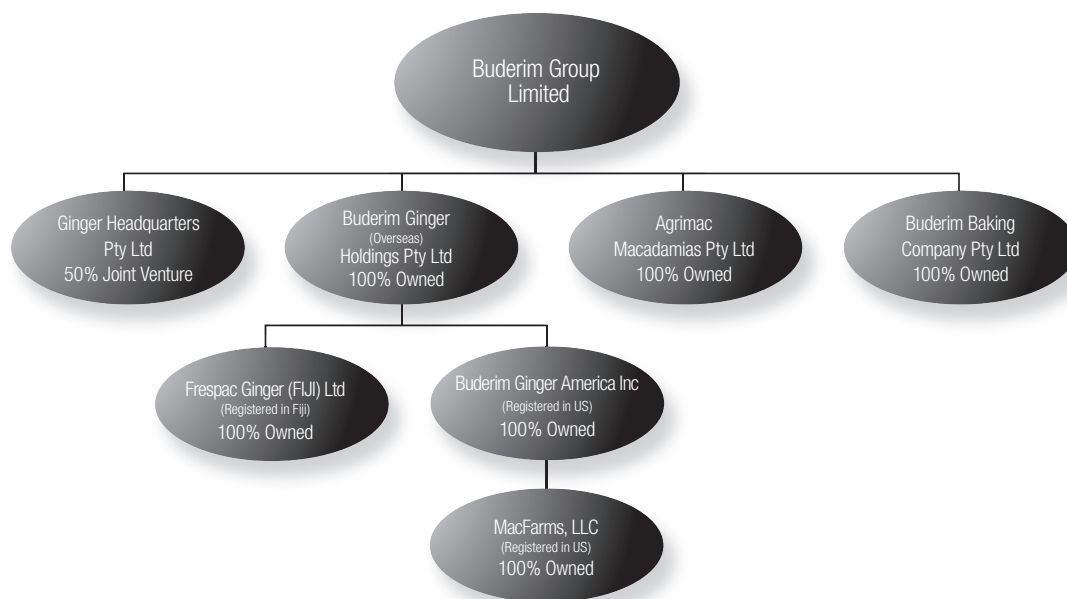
Buderim Group Limited

Ginger Headquarters Pty Ltd 50% Joint Venture

Buderim Ginger (Overseas) Holdings Pty Ltd 100% Owned

Agrimac Macadamias Pty Ltd 100% Owned

Buderim Baking Company Pty Ltd 100% Owned

Frespac Ginger (FIJI) Ltd (Registered in Fiji) 100% Owned

Buderim Ginger America Inc (Registered in US) 100% Owned

MacFarms, LLC (Registered in US) 100% Owned